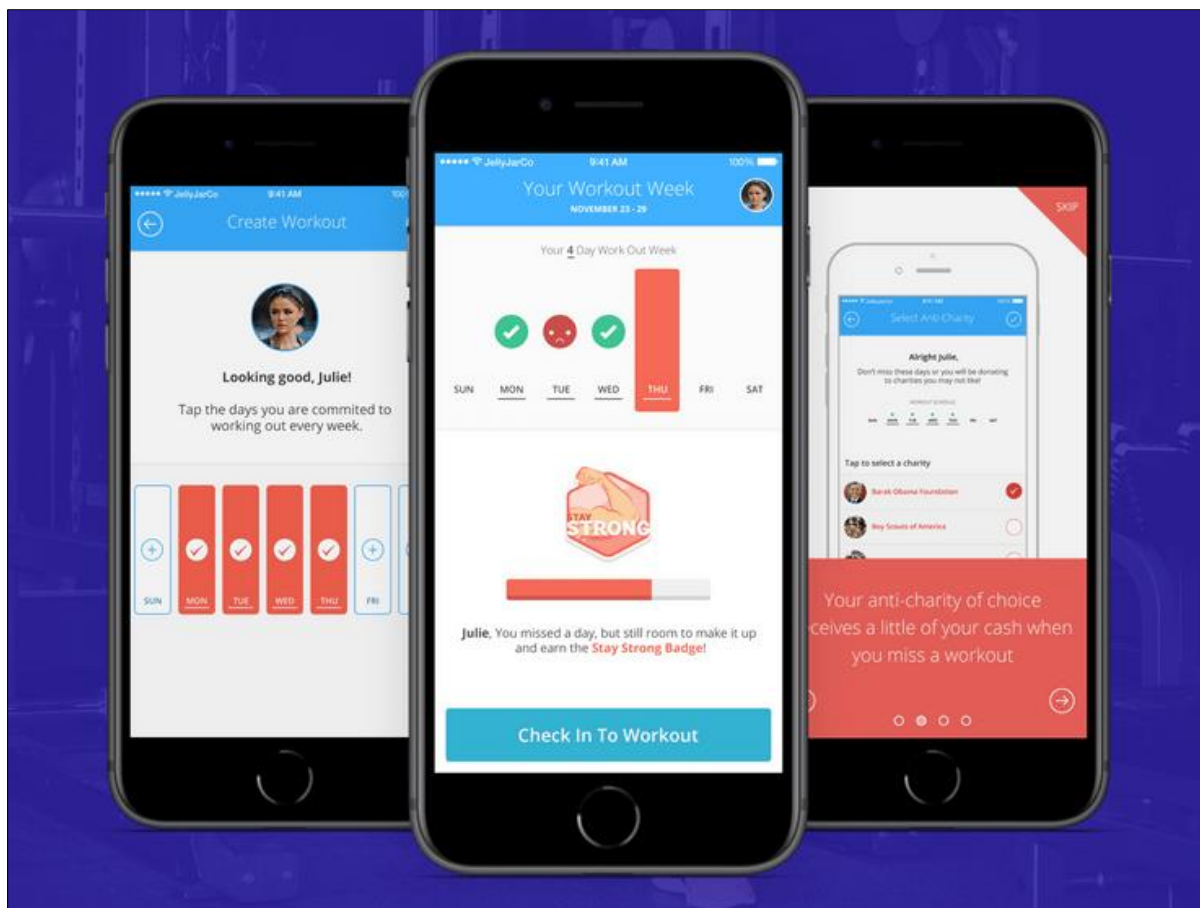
••••• JellyJarCo 9:41 AM 100
Create Workout

Looking good, Julie!

Tap the days you are commited to working out every week.

SUN MON TUE WED THU FRI

••••• JellyJarCo 9:41 AM 100%
Your Workout Week
NOVEMBER 23 - 29

Your 4 Day Work Out Week

SUN MON TUE WED THU FRI SAT

STAY STRONG

Julie, You missed a day, but still room to make it up and earn the Stay Strong Badge!

Check In To Workout

SKIP

Select Anti-Charity

Alright Julie,
Don't miss these days or you will be donating to charities you may not like!

Tap to select a charity

Barak Obama Foundation
Boy Scouts of America

Your anti-charity of choice ceives a little of your cash when you miss a workout